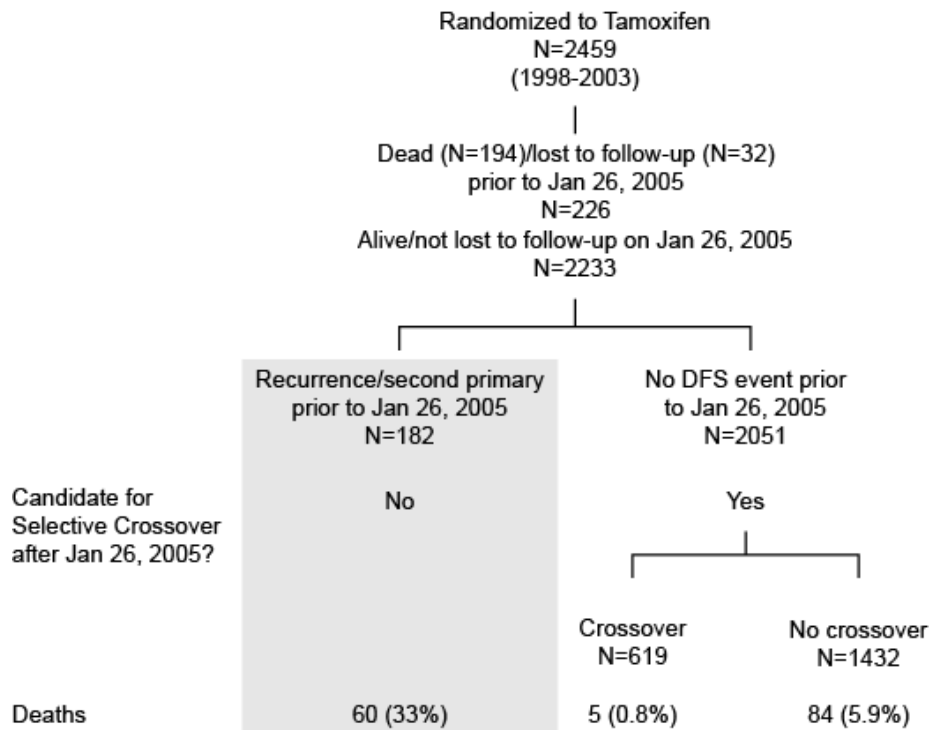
Randomized to Tamoxifen
N=2459
(1998-2003)

Dead (N=194)/lost to follow-up (N=32)
prior to Jan 26, 2005
N=226
Alive/not lost to follow-up on Jan 26, 2005
N=2233

Recurrence/second primary
prior to Jan 26, 2005
N=182

No DFS event prior
to Jan 26, 2005
N=2051

Candidate for Selective Crossover after Jan 26, 2005?

No

Yes

Crossover
N=619

No crossover
N=1432

Deaths

60 (33%)

5 (0.8%)

84 (5.9%)